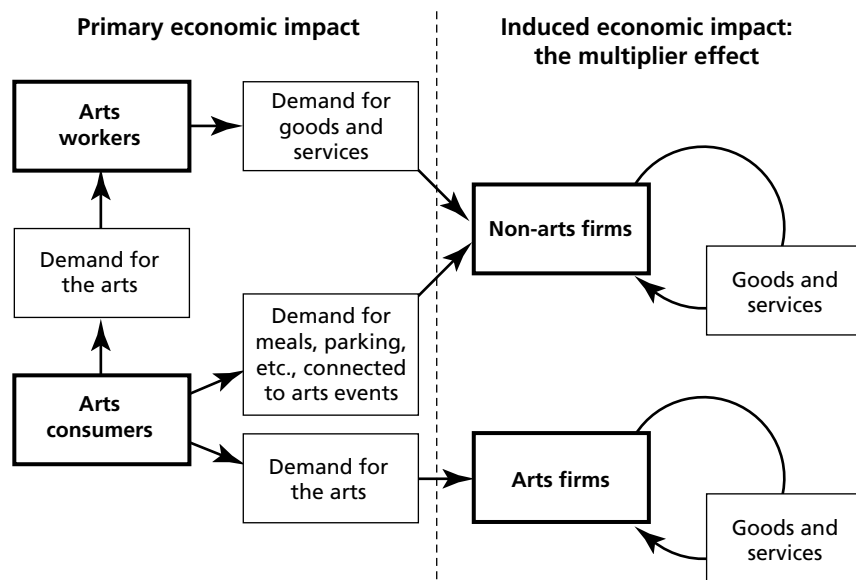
Primary economic impact

Induced economic impact: the multiplier effect

Arts workers

Demand for goods and services

Non-arts firms

Goods and services

Demand for the arts

Demand for meals, parking, etc., connected to arts events

Arts consumers

Demand for the arts

Arts firms

Goods and services